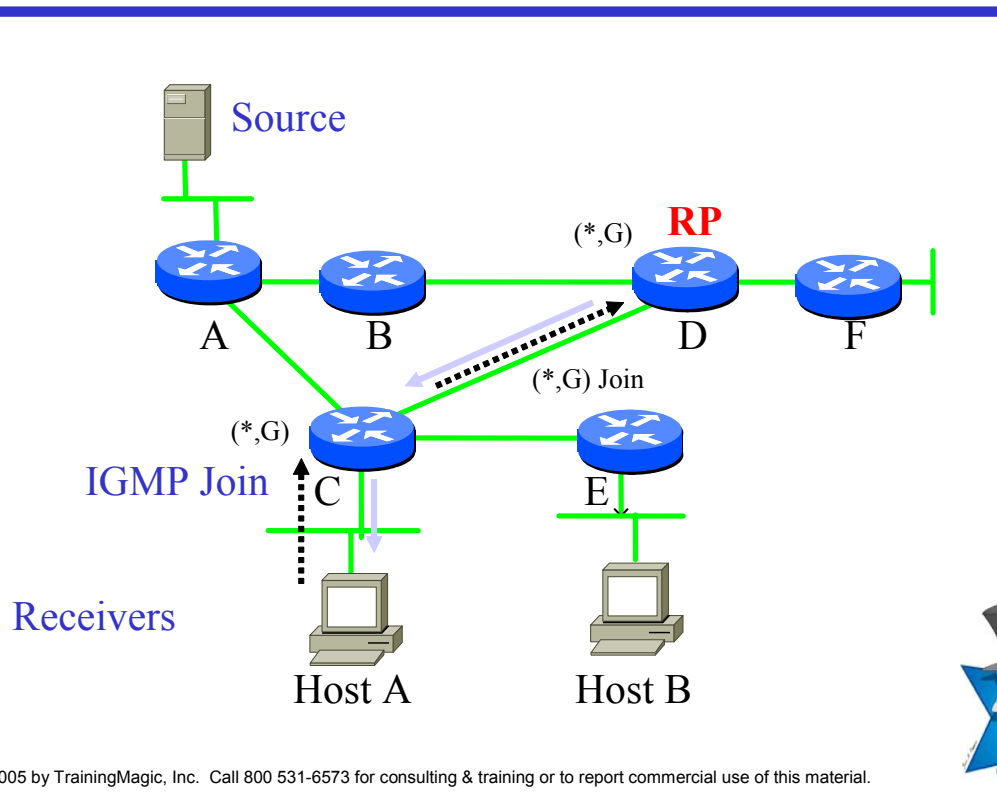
Source

(*,G)

RP

A

B

D

F

(*,G) Join

(*,G)

IGMP Join

C

E

Receivers

Host A

Host B

005 by TrainingMagic, Inc. Call 800 531-6573 for consulting & training or to report commercial use of this material.